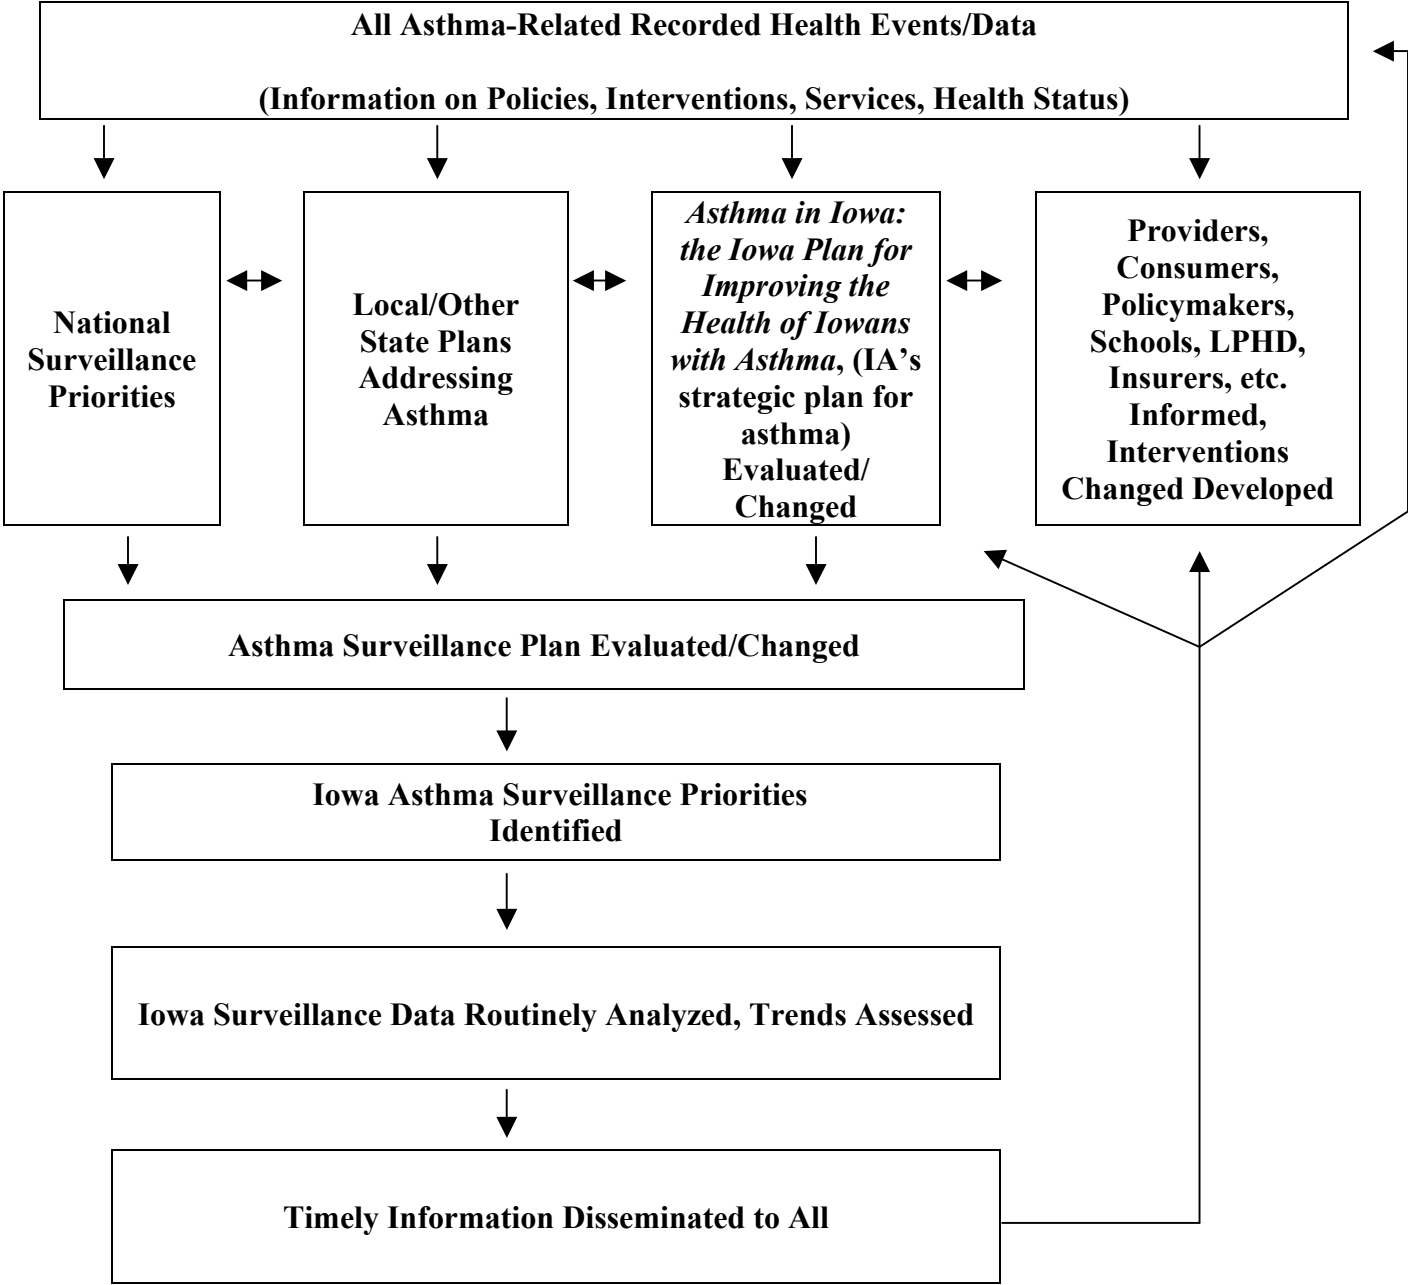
All Asthma-Related Recorded Health Events/Data

(Information on Policies, Interventions, Services, Health Status)

National Surveillance Priorities

Local/Other State Plans Addressing Asthma

*Asthma in Iowa: the Iowa Plan for Improving the Health of Iowans with Asthma*, (IA's strategic plan for asthma) Evaluated/ Changed

Providers, Consumers, Policymakers, Schools, LPHD, Insurers, etc. Informed, Interventions Changed Developed

Asthma Surveillance Plan Evaluated/Changed

Iowa Asthma Surveillance Priorities Identified

Iowa Surveillance Data Routinely Analyzed, Trends Assessed

Timely Information Disseminated to All